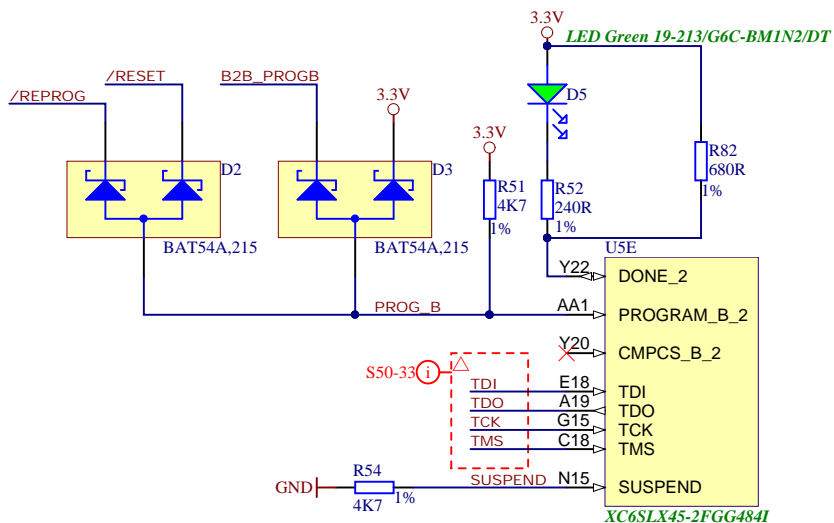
3.3V
LED Green 19-213/G6C-BM1N2/DT
D5
/RESET
B2B_PROGB
3.3V
/REPROG
3.3V
R82
680R
1%
D2
D3
R51
4K7
1%
R52
240R
1%
BAT54A,215
BAT54A,215
U5E
Y22
DONE_2
PROG_B
AA1
PROGRAM_B_2
Y20
CMPCS_B_2
S50-33
i
TDI
E18
TDI
TDO
A19
TDO
TCK
G15
TCK
TMS
C18
TMS
R54
GND
4K7
1%
SUSPEND
N15
SUSPEND
XC6SLX45-2FGG484I